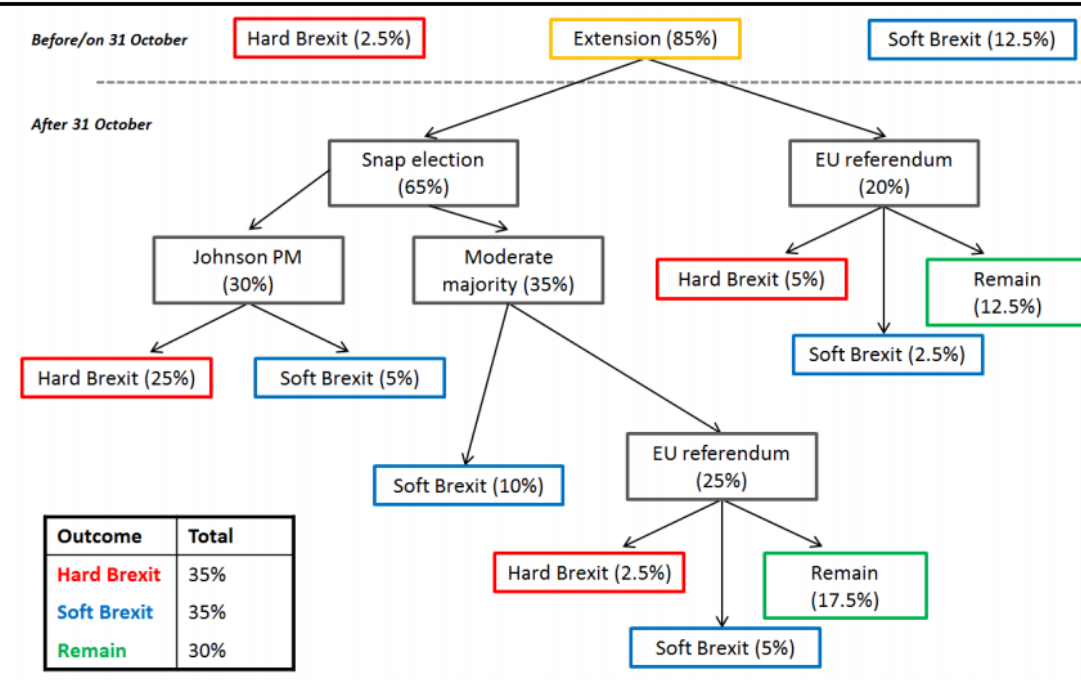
Before/on 31 October

Hard Brexit (2.5%)

Extension (85%)

Soft Brexit (12.5%)

After 31 October

Snap election (65%)

EU referendum (20%)

Johnson PM (30%)

Moderate majority (35%)

Hard Brexit (5%)

Remain (12.5%)

Soft Brexit (2.5%)

Hard Brexit (25%)

Soft Brexit (5%)

Soft Brexit (10%)

EU referendum (25%)

| Outcome | Total |
|---|---|
| Hard Brexit | 35% |
| Soft Brexit | 35% |
| Remain | 30% |

Hard Brexit (2.5%)

Remain (17.5%)

Soft Brexit (5%)